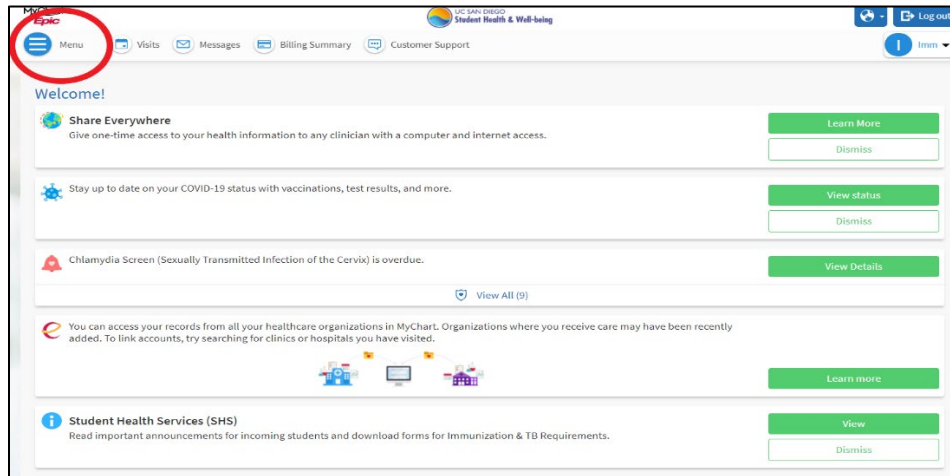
MyChart Epic

UC SAN DIEGO Student Health & Well-being

Log out

Menu Visits Messages Billing Summary Customer Support

I Imm

Welcome!

Share Everywhere
Give one-time access to your health information to any clinician with a computer and internet access.

Learn More

Dismiss

Stay up to date on your COVID-19 status with vaccinations, test results, and more.

View status

Dismiss

Chlamydia Screen (Sexually Transmitted Infection of the Cervix) is overdue.

View Details

View All (9)

You can access your records from all your healthcare organizations in MyChart. Organizations where you receive care may have been recently added. To link accounts, try searching for clinics or hospitals you have visited.

Learn more

Student Health Services (SHS)
Read important announcements for incoming students and download forms for Immunization & TB Requirements.

View

Dismiss